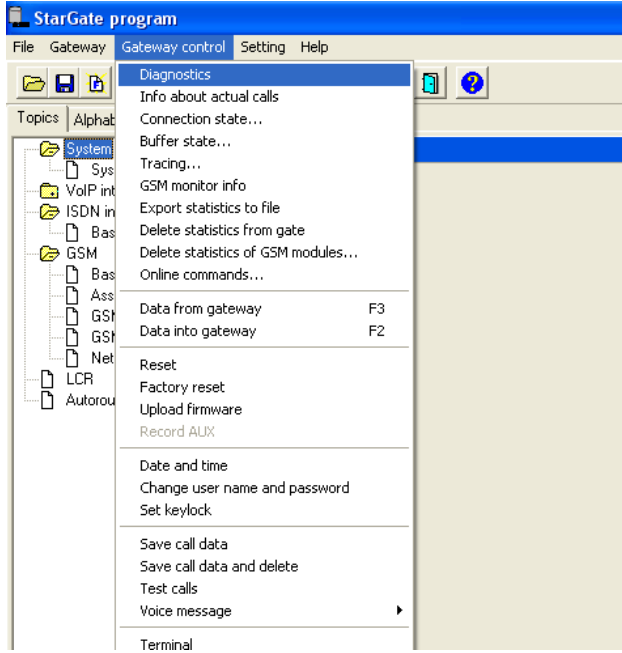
StarGate program

File Gateway Gateway control Setting Help

Topics Alphab

System
Sys
VoIP int
ISDN in
Bas
GSM
Bas
Ass
GSI
GSI
Net
LCR
Autorou

Diagnostics
Info about actual calls
Connection state...
Buffer state...
Tracing...
GSM monitor info
Export statistics to file
Delete statistics from gate
Delete statistics of GSM modules...
Online commands...

Data from gateway F3
Data into gateway F2

Reset
Factory reset
Upload firmware
Record AUX

Date and time
Change user name and password
Set keylock

Save call data
Save call data and delete
Test calls
Voice message

Terminal